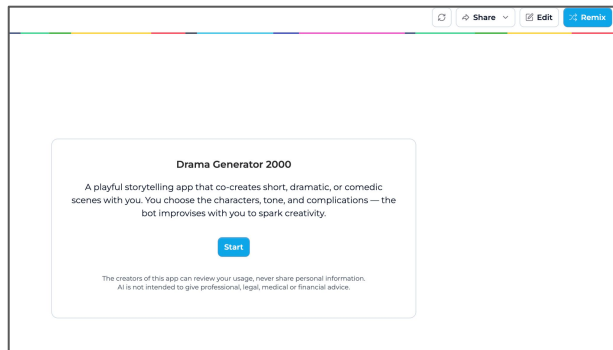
Share Edit Remix

Drama Generator 2000

A playful storytelling app that co-creates short, dramatic, or comedic scenes with you. You choose the characters, tone, and complications — the bot improvises with you to spark creativity.

Start

The creators of this app can review your usage, never share personal information. AI is not intended to give professional, legal, medical or financial advice.